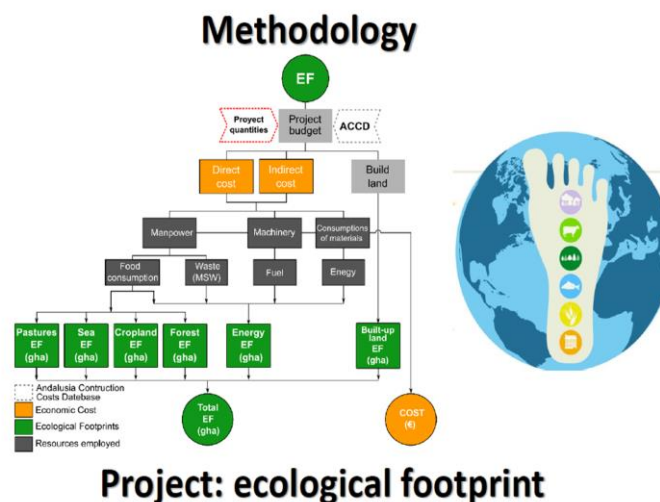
Methodology

EF

Proyect quantities

Project budget

ACCD

Direct cost

Indirect cost

Build land

Manpower

Machinery

Consumptions of materials

Food consumption

Waste (MSW)

Fuel

Enegy

Pastures EF (gha)

Sea EF (gha)

Cropland EF (gha)

Forest EF (gha)

Energy EF (gha)

Built-up land EF (gha)

Andalusia Contruction Costs Datebase

Economic Cost

Ecological Footprints

Resources employed

Total EF (gha)

COST (€)

Project: ecological footprint